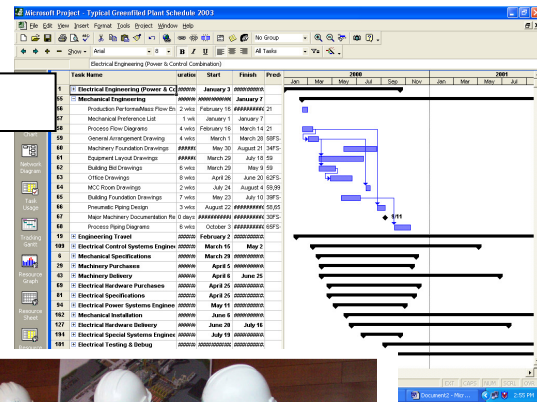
Microsoft Project - Typical Greenfield Plant Schedule 2003

File Edit View Insert Format Tools Project Window Help

No Group

Show Arial 8 B I U All Tasks

Electrical Engineering (Power & Control Combination)

Network Diagram

Task Usage

Tracking Gantt

Resource Graph

Resource Sheet

| | Task Name | uratio | Start | Finish | Pred |
|---|---|---|---|---|---|
| 1 | Electrical Engineering (Power & Co | ###### | January 3 | ########## | |
| 55 | Mechanical Engineering | ###### | January 7 | | |
| 56 | Production Performa/Mass Flow Ex | 2 wks | February 16 | ########## | 21 |
| 57 | Mechanical Preference List | 1 wk | January 1 | January 7 | |
| 58 | Process Flow Diagrams | 4 wks | February 16 | March 14 | 21 |
| 59 | General Arrangement Drawing | 4 wks | March 1 | March 28 | 58FS- |
| 60 | Machinery Foundation Drawings | ###### | May 30 | August 21 | 34FS- |
| 61 | Equipment Layout Drawings | ###### | March 29 | July 18 | 59 |
| 62 | Building Bid Drawings | 6 wks | March 29 | May 9 | 59 |
| 63 | Office Drawings | 8 wks | April 26 | June 20 | 62FS- |
| 64 | MCC Room Drawings | 2 wks | July 24 | August 4 | 59,99 |
| 65 | Building Foundation Drawings | 7 wks | May 23 | July 10 | 39FS- |
| 66 | Pneumatic Piping Design | 3 wks | August 22 | ########## | 58,65 |
| 67 | Major Machinery Documentation Re | 0 days | ########## | ########## | 30FS- |
| 68 | Process Piping Diagrams | 6 wks | October 3 | ########## | 65FS- |
| 19 | Engineering Travel | ###### | February 2 | ########## | |
| 109 | Electrical Control Systems Enginee | ###### | March 15 | May 2 | |
| 6 | Mechanical Specifications | ###### | March 29 | ########## | |
| 29 | Machinery Purchases | ###### | April 5 | ########## | |
| 30 | Machinery Delivery | ###### | April 6 | June 25 | |
| 24 | Electrical Hardware Purchases | ###### | April 25 | ########## | |
| 81 | Electrical Specifications | ###### | April 25 | ########## | |
| 86 | Electrical Power Systems Enginee | ###### | May 11 | ########## | |
| 162 | Mechanical Installation | ###### | June 6 | ########## | |
| 127 | Electrical Hardware Delivery | ###### | June 20 | July 16 | |
| 194 | Electrical Special Systems Enginee | ###### | July 19 | ########## | |
| 181 | Electrical Testing & Debug | ###### | ########## | ########## | |

2000
Jan Mar May Jul Sep Nov Jan Mar May Jul
2001

8/11

EXT CAPS NUM SCRL OVR

Document2 - Micr... 2:55 PM